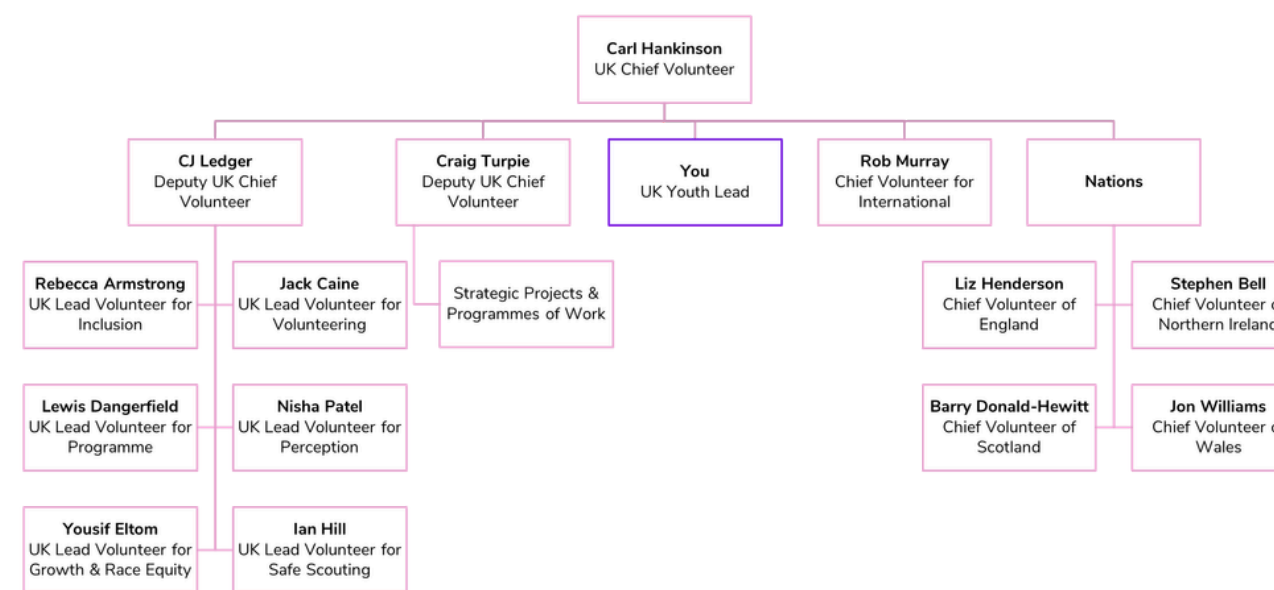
Carl Hankinson
UK Chief Volunteer

CJ Ledger
Deputy UK Chief Volunteer

Craig Turpie
Deputy UK Chief Volunteer

You
UK Youth Lead

Rob Murray
Chief Volunteer for International

Nations

Rebecca Armstrong
UK Lead Volunteer for Inclusion

Jack Caine
UK Lead Volunteer for Volunteering

Strategic Projects & Programmes of Work

Liz Henderson
Chief Volunteer of England

Stephen Bell
Chief Volunteer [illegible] Northern Ireland

Lewis Dangerfield
UK Lead Volunteer for Programme

Nisha Patel
UK Lead Volunteer for Perception

Barry Donald-Hewitt
Chief Volunteer of Scotland

Jon Williams
Chief Volunteer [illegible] Wales

Yousif Eltom
UK Lead Volunteer for Growth & Race Equity

Ian Hill
UK Lead Volunteer for Safe Scouting